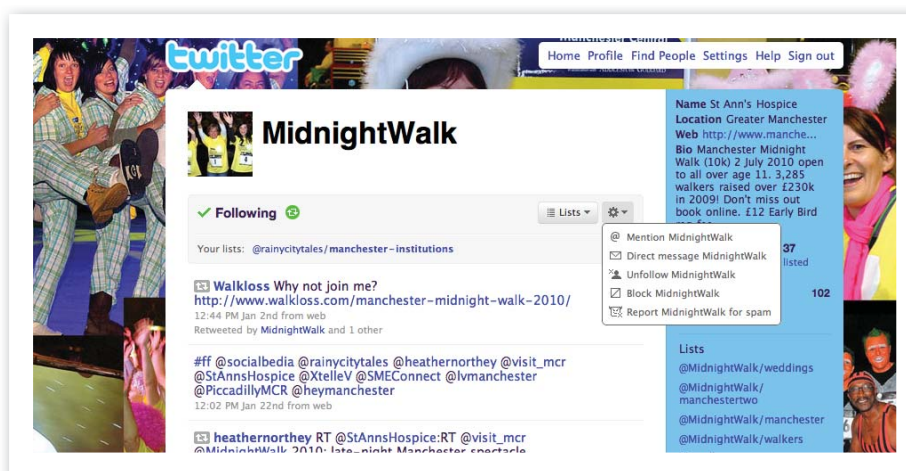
twitter

Home Profile Find People Settings Help Sign out

MidnightWalk

Following

Lists

Your lists: @rainycitytales/manchester-institutions

Mention MidnightWalk
Direct message MidnightWalk
Unfollow MidnightWalk
Block MidnightWalk
Report MidnightWalk for spam

Walkloss Why not join me? http://www.walkloss.com/manchester-midnight-walk-2010/
12:44 PM Jan 2nd from web
Retweeted by MidnightWalk and 1 other

#ff @socialbedia @rainycitytales @heathernorthey @visit_mcr @StAnnsHospice @XtelleV @SMEConnect @lvmanchester @PiccadillyMCR @heymanchester
12:02 PM Jan 22nd from web

heathernorthey RT @StAnnsHospice:RT @visit_mcr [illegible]

Name St Ann's Hospice
Location Greater Manchester
Web http://www.manche...
Bio Manchester Midnight Walk (10k) 2 July 2010 open to all over age 11. 3,285 walkers raised over £230k in 2009! Don't miss out book online. £12 Early Bird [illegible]

37
listed

102

Lists
@MidnightWalk/weddings
@MidnightWalk/manchestertwo
@MidnightWalk/manchester
@MidnightWalk/walkers